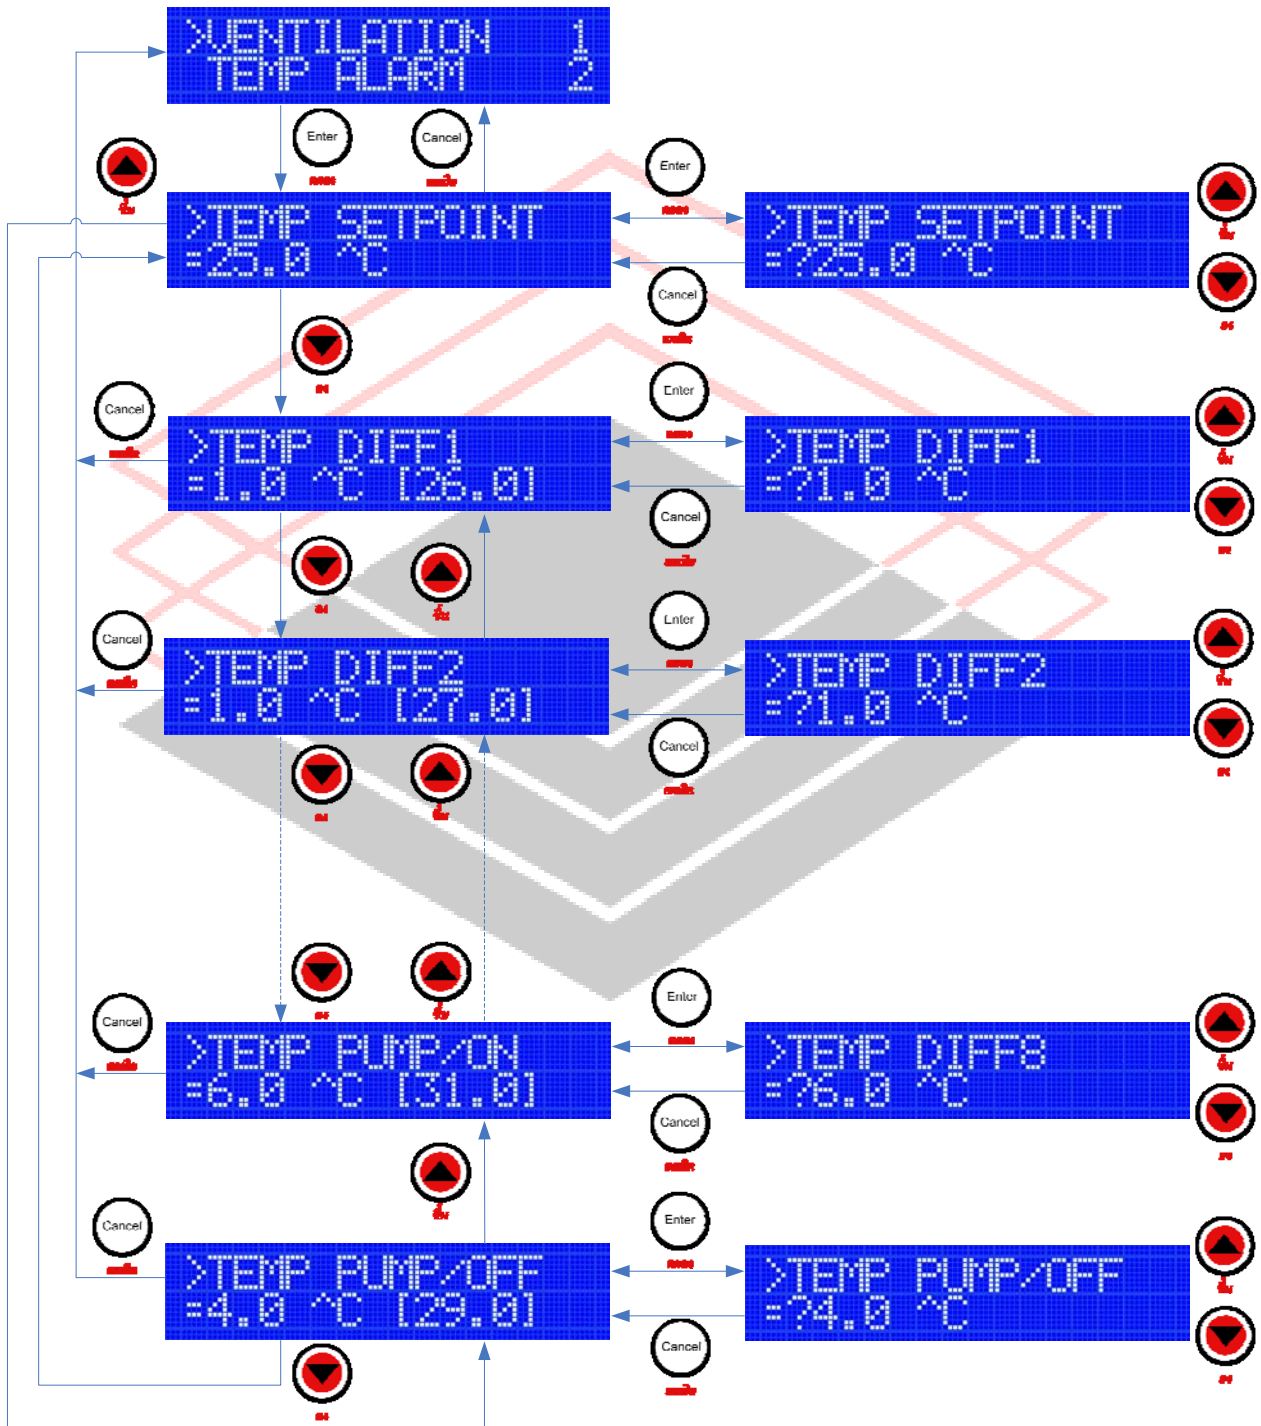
>VENTILATION 1
TEMP ALARM 2

Enter

Cancel

>TEMP SETPOINT
=25.0 ^C

Enter

>TEMP SETPOINT
=?25.0 ^C

Cancel

Cancel

>TEMP DIFF1
=1.0 ^C [26.0]

Enter

>TEMP DIFF1
=?1.0 ^C

Cancel

Cancel

>TEMP DIFF2
=1.0 ^C [27.0]

Enter

>TEMP DIFF2
=?1.0 ^C

Cancel

Cancel

>TEMP PUMP/ON
=6.0 ^C [31.0]

Enter

>TEMP DIFF8
=?6.0 ^C

Cancel

Cancel

>TEMP PUMP/OFF
=4.0 ^C [29.0]

Enter

>TEMP PUMP/OFF
=?4.0 ^C

Cancel